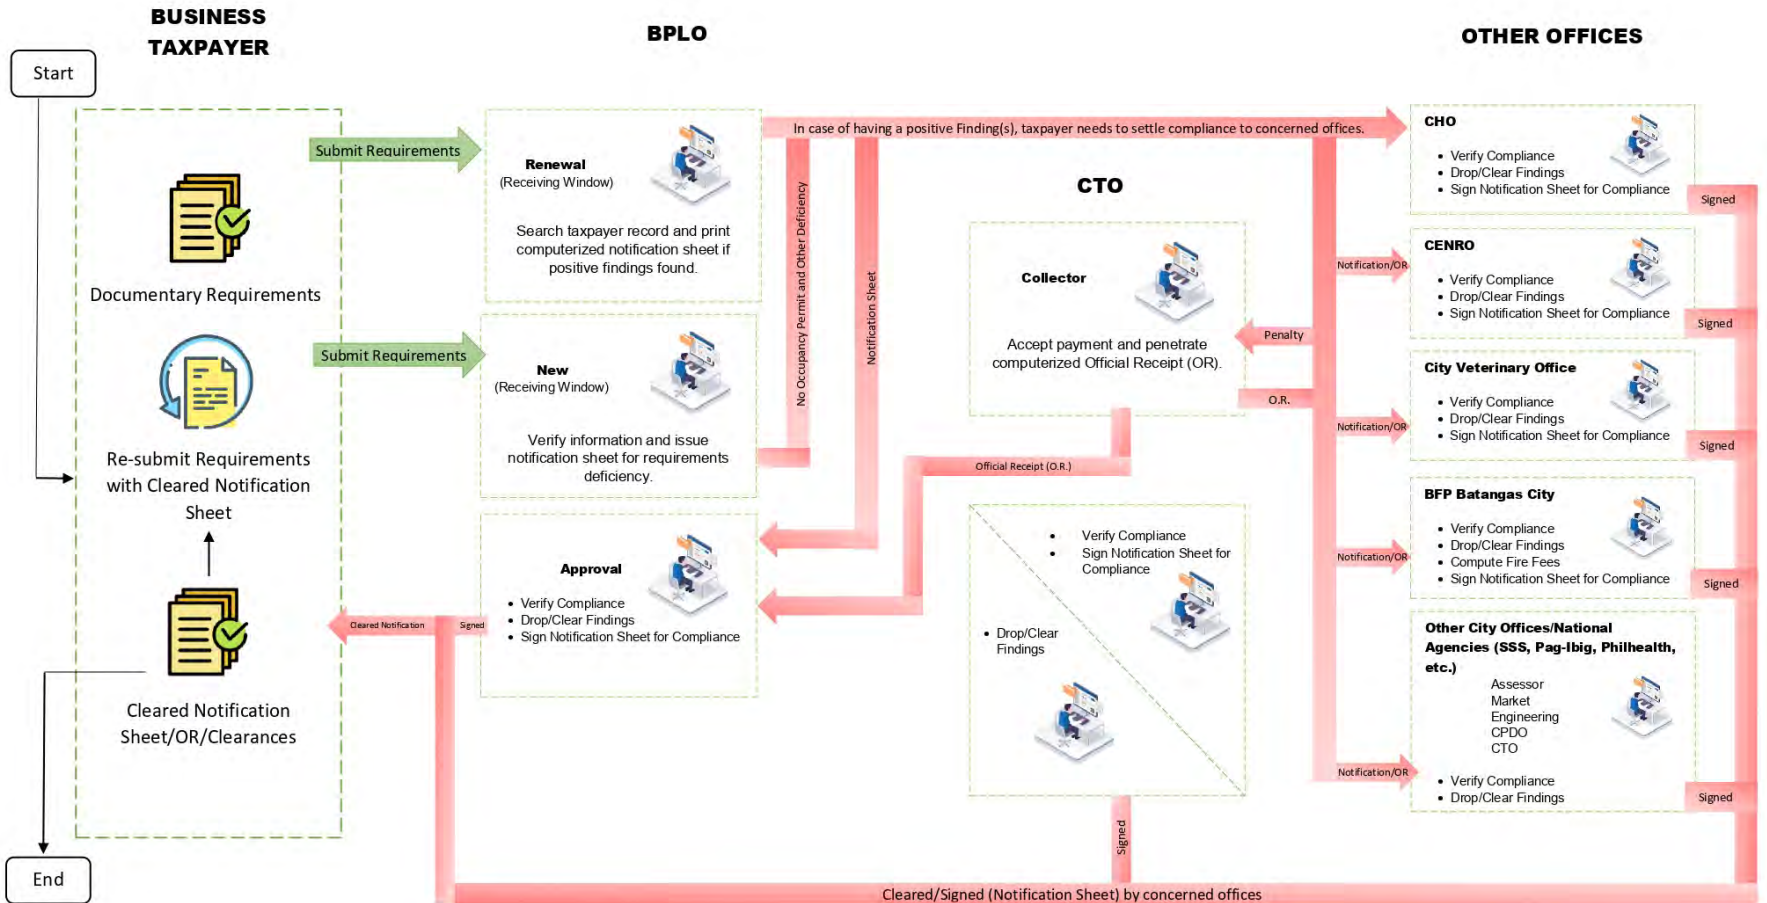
BUSINESS TAXPAYER

BPLO

OTHER OFFICES

Start

Submit Requirements

Documentary Requirements

Submit Requirements

Re-submit Requirements with Cleared Notification Sheet

Cleared Notification Sheet/OR/Clearances

End

Renewal
(Receiving Window)

Search taxpayer record and print computerized notification sheet if positive findings found.

New
(Receiving Window)

Verify information and issue notification sheet for requirements deficiency.

Approval

• Verify Compliance
• Drop/Clear Findings
• Sign Notification Sheet for Compliance

Cleared Notification

Signed

No Occupancy Permit and Other Deficiency

Notification Sheet

In case of having a positive Finding(s), taxpayer needs to settle compliance to concerned offices.

CTO

Collector

Accept payment and penetrate computerized Official Receipt (OR).

Penalty

O.R.

Official Receipt (O.R.)

• Verify Compliance
• Sign Notification Sheet for Compliance

• Drop/Clear Findings

Signed

Cleared/Signed (Notification Sheet) by concerned offices

CHO

• Verify Compliance
• Drop/Clear Findings
• Sign Notification Sheet for Compliance

Signed

Notification/OR

CENRO

• Verify Compliance
• Drop/Clear Findings
• Sign Notification Sheet for Compliance

Signed

Notification/OR

City Veterinary Office

• Verify Compliance
• Drop/Clear Findings
• Sign Notification Sheet for Compliance

Signed

Notification/OR

BFP Batangas City

• Verify Compliance
• Drop/Clear Findings
• Compute Fire Fees
• Sign Notification Sheet for Compliance

Signed

Notification/OR

Other City Offices/National Agencies (SSS, Pag-Ibig, Philhealth, etc.)

Assessor
Market
Engineering
CPDO
CTO

• Verify Compliance
• Drop/Clear Findings

Signed